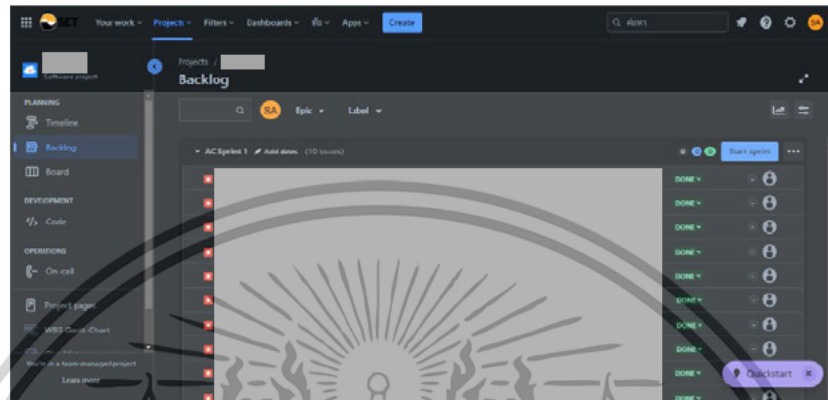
SET Your work Projects Filters Dashboards ทีม Apps Create

ค้นหา

BA

Software project

Projects /

Backlog

PLANNING

Timeline

Backlog

Board

DEVELOPMENT

Code

OPERATIONS

On-call

Project pages

WBS Gantt-Chart

You're in a team-managed project

Learn more

RA Epic Label

AC Sprint 1 Add dates (10 issues)

0 0 0 Start sprint

DONE
DONE
DONE
DONE
DONE
DONE
DONE
DONE
DONE
DONE

Quickstart